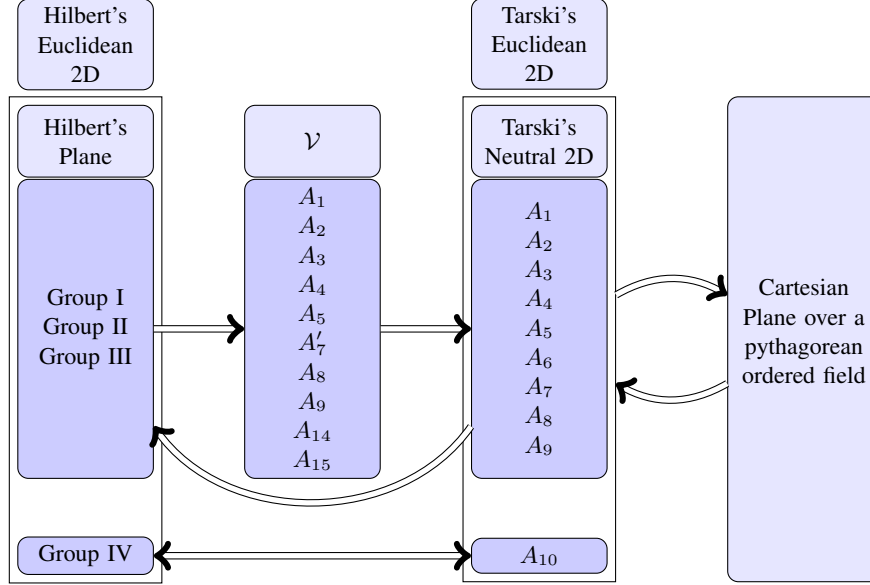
Hilbert's Euclidean 2D

Hilbert's Plane

Group I
Group II
Group III

Group IV

$\mathcal{V}$

$A_1$
$A_2$
$A_3$
$A_4$
$A_5$
$A_7'$
$A_8$
$A_9$
$A_{14}$
$A_{15}$

Tarski's Euclidean 2D

Tarski's Neutral 2D

$A_1$
$A_2$
$A_3$
$A_4$
$A_5$
$A_6$
$A_7$
$A_8$
$A_9$

$A_{10}$

Cartesian Plane over a pythagorean ordered field